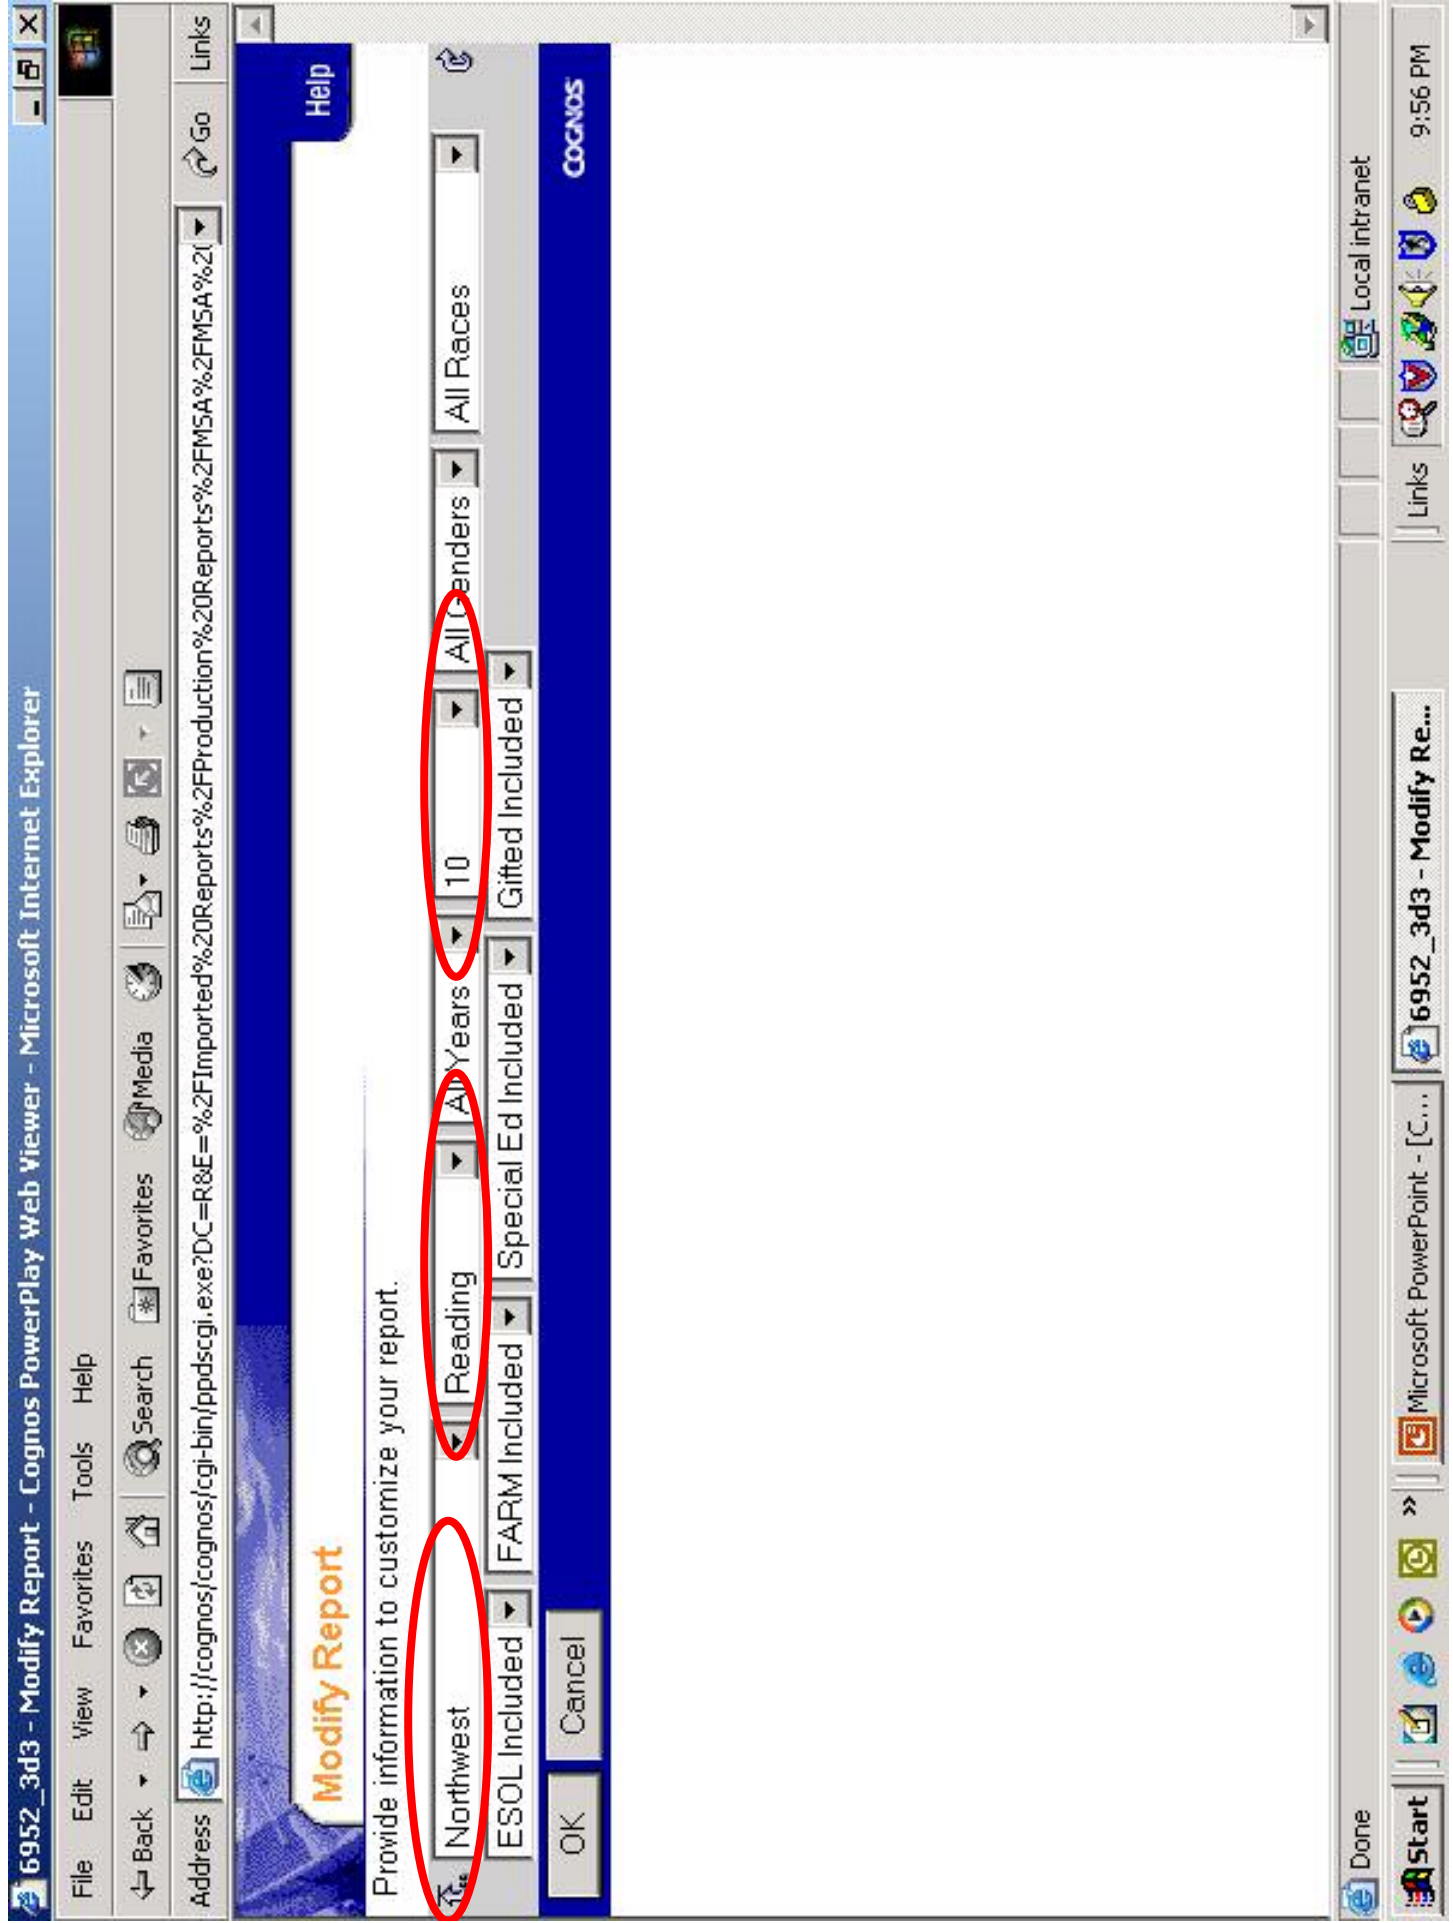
6952_3d3 - Modify Report - Cognos PowerPlay Web Viewer - Microsoft Internet Explorer

File Edit View Favorites Tools Help

Back Search Favorites Media

Address http://cognos/cognos/cgi-bin/ppdscgi.exe?DC=R&E=%2FImported%20Reports%2FProduction%2FReports%2FMSA%2FMSA%2( Go Links

Help

Modify Report

Provide information to customize your report.

Northwest Reading All Years 10 All Genders All Races

ESOL Included FARM Included Special Ed Included Gifted Included

OK Cancel

COGNOS

Done Local intranet

Start Microsoft PowerPoint - [C... 6952_3d3 - Modify Re... Links 9:56 PM